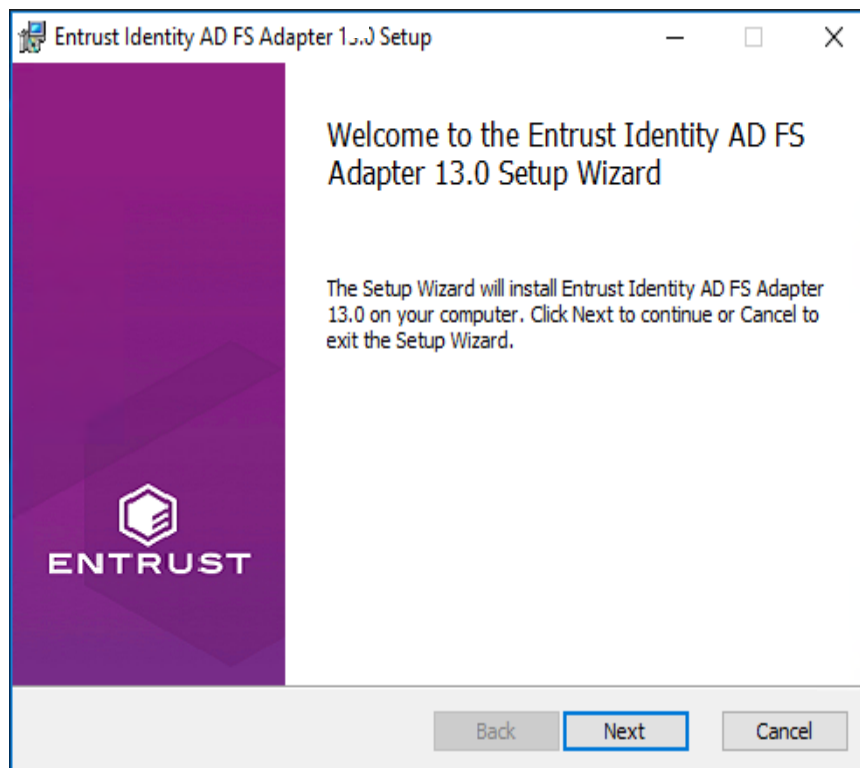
Entrust Identity AD FS Adapter 13.0 Setup

Welcome to the Entrust Identity AD FS Adapter 13.0 Setup Wizard

The Setup Wizard will install Entrust Identity AD FS Adapter 13.0 on your computer. Click Next to continue or Cancel to exit the Setup Wizard.

ENTRUST

Back
Next
Cancel